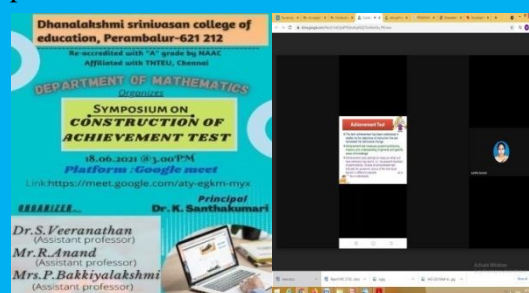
Dhanalakshmi srinivasan college of education, Perambalur-621 212

Re-accredited with "A" grade by NAAC
Affiliated with TNTEU, Chennai

DEPARTMENT OF MATHEMATICS
Organizes

SYMPOSIUM ON
CONSTRUCTION OF
ACHIEVEMENT TEST

18.06.2021 @3.00PM
Platform :Google meet
Link:https://meet.google.com/aty-egkm-myx

Principal
Dr. K. Santhakumari

ORGANIZER...
Dr.S.Veeranathan
(Assistant professor)
Mr.R.Anand
(Assistant professor)
Mrs.P.Bakkiyalakshmi
(Assistant professor)

Achievement Test

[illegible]